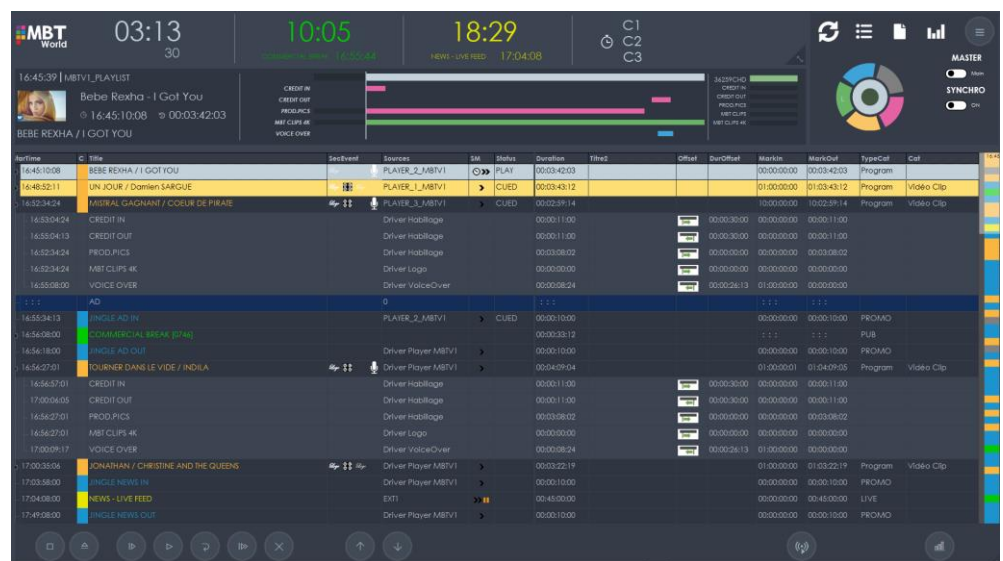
MBT World

03:13
30

10:05
COMMERCIAL BREAK 16:55:44

18:29
NEWS - LIVE FEED 17:04:08

C1
C2
C3

MASTER
Main
SYNCHRO
ON

16:45:39 | MBTV1_PLAYLIST
Bebe Rexha - I Got You
16:45:10:08 00:03:42:03
BEBE REXHA / I GOT YOU

CREDIT IN
CREDIT OUT
PROD.PICS
MBT CLIPS 4K
VOICE OVER

3625PCHO
CREDIT IN
CREDIT OUT
PROD.PICS
MBT CLIPS 4K

| tarTime | C | Title | SecEvent | Sources | SM | Status | Duration | Titre2 | Offset | DurOffset | MarkIn | MarkOut | TypeCat | Cat |
|---|---|---|---|---|---|---|---|---|---|---|---|---|---|---|
| 16:45:10:08 | | BEBE REXHA / I GOT YOU | | PLAYER_2_MBTV1 | | PLAY | 00:03:42:03 | | | | 00:00:00:00 | 00:03:42:03 | Program | |
| 16:48:52:11 | | UN JOUR / Damien SARGUE | | PLAYER_1_MBTV1 | | CUED | 00:03:43:12 | | | | 01:00:00:00 | 01:03:43:12 | Program | Vidéo Clip |
| 16:52:34:24 | | MISTRAL GAGNANT / COEUR DE PIRATE | | PLAYER_3_MBTV1 | | CUED | 00:02:59:14 | | | | 10:00:00:00 | 10:02:59:14 | Program | Vidéo Clip |
| 16:53:04:24 | | CREDIT IN | | Driver Habillage | | | 00:00:11:00 | | | 00:00:30:00 | 00:00:00:00 | 00:00:11:00 | | |
| 16:55:04:13 | | CREDIT OUT | | Driver Habillage | | | 00:00:11:00 | | | 00:00:30:00 | 00:00:00:00 | 00:00:11:00 | | |
| 16:52:34:24 | | PROD.PICS | | Driver Habillage | | | 00:03:08:02 | | | 00:00:00:00 | 00:00:00:00 | 00:03:08:02 | | |
| 16:52:34:24 | | MBT CLIPS 4K | | Driver Logo | | | 00:00:00:00 | | | 00:00:00:00 | 00:00:00:00 | 00:00:00:00 | | |
| 16:55:08:00 | | VOICE OVER | | Driver VoiceOver | | | 00:00:08:24 | | | 00:00:26:13 | 01:00:00:00 | 00:00:00:00 | | |
| : : : | | AD | | 0 | | | : : : | | | | : : : | : : : | | |
| 16:55:34:13 | | JINGLE AD IN | | PLAYER_2_MBTV1 | | CUED | 00:00:10:00 | | | | 00:00:00:00 | 00:00:10:00 | PROMO | |
| 16:56:08:00 | | COMMERCIAL BREAK [5746] | | | | | 00:00:33:12 | | | | : : : | : : : | PUB | |
| 16:56:18:00 | | JINGLE AD OUT | | Driver Player MBTV1 | | | 00:00:10:00 | | | | 00:00:00:00 | 00:00:10:00 | PROMO | |
| 16:56:27:01 | | TOURNER DANS LE VIDE / INDILA | | Driver Player MBTV1 | | | 00:04:09:04 | | | | 01:00:00:01 | 01:04:09:05 | Program | Vidéo Clip |
| 16:56:57:01 | | CREDIT IN | | Driver Habillage | | | 00:00:11:00 | | | 00:00:30:00 | 00:00:00:00 | 00:00:11:00 | | |
| 17:00:06:05 | | CREDIT OUT | | Driver Habillage | | | 00:00:11:00 | | | 00:00:30:00 | 00:00:00:00 | 00:00:11:00 | | |
| 16:56:27:01 | | PROD.PICS | | Driver Habillage | | | 00:03:08:02 | | | 00:00:00:00 | 00:00:00:00 | 00:03:08:02 | | |
| 16:56:27:01 | | MBT CLIPS 4K | | Driver Logo | | | 00:00:00:00 | | | 00:00:00:00 | 00:00:00:00 | 00:00:00:00 | | |
| 17:00:09:17 | | VOICE OVER | | Driver VoiceOver | | | 00:00:08:24 | | | 00:00:26:13 | 01:00:00:00 | 00:00:00:00 | | |
| 17:00:35:06 | | JONATHAN / CHRISTINE AND THE QUEENS | | Driver Player MBTV1 | | | 00:03:22:19 | | | | 01:00:00:00 | 01:03:22:19 | Program | Vidéo Clip |
| 17:03:58:00 | | JINGLE NEWS IN | | Driver Player MBTV1 | | | 00:00:10:00 | | | | 00:00:00:00 | 00:00:10:00 | PROMO | |
| 17:04:08:00 | | NEWS - LIVE FEED | | EXT1 | | | 00:45:00:00 | | | | 00:00:00:00 | 00:45:00:00 | LIVE | |
| 17:49:08:00 | | JINGLE NEWS OUT | | Driver Player MBTV1 | | | 00:00:10:00 | | | | 00:00:00:00 | 00:00:10:00 | PROMO | |